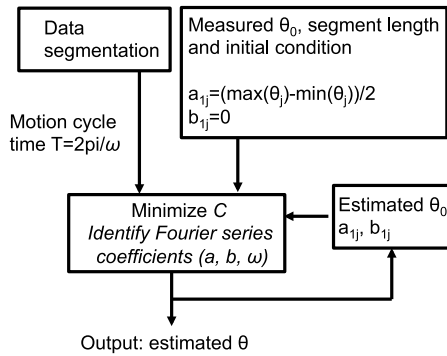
Data segmentation

Measured $\theta_0$, segment length and initial condition

$a_{1j}$=(max($\theta_j$)-min($\theta_j$))/2
$b_{1j}$=0

Motion cycle time T=2pi/$\omega$

Minimize *C*
*Identify Fourier series coefficients (a, b, $\omega$)*

Estimated $\theta_0$
$a_{1j}$, $b_{1j}$

Output: estimated $\theta$